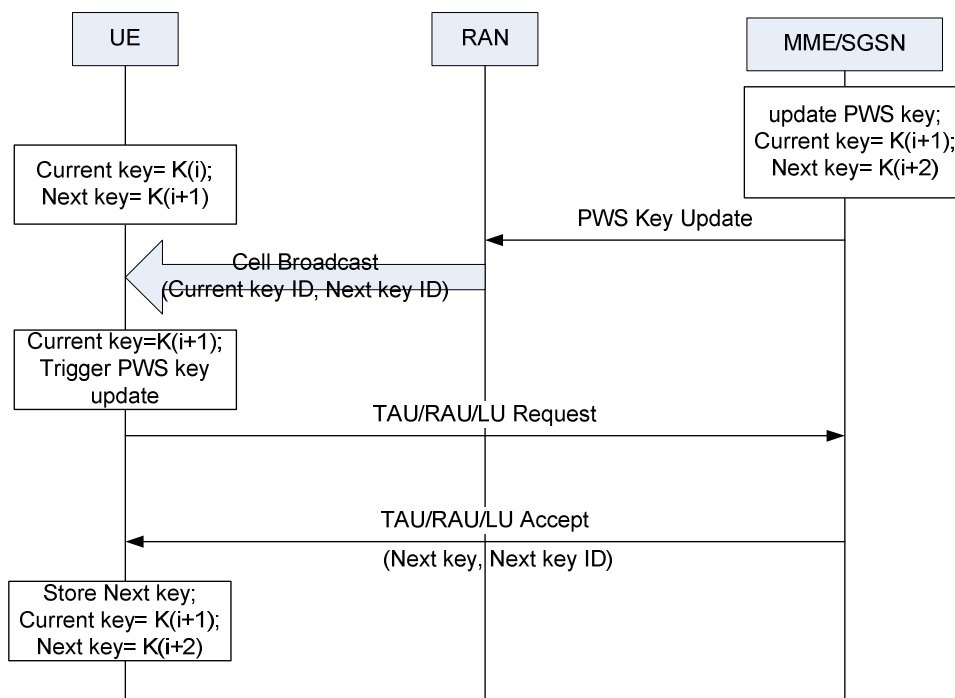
UE

RAN

MME/SGSN

update PWS key; Current key= K(i+1); Next key= K(i+2)

Current key= K(i); Next key= K(i+1)

PWS Key Update

Cell Broadcast (Current key ID, Next key ID)

Current key=K(i+1); Trigger PWS key update

TAU/RAU/LU Request

TAU/RAU/LU Accept

(Next key, Next key ID)

Store Next key; Current key= K(i+1); Next key= K(i+2)